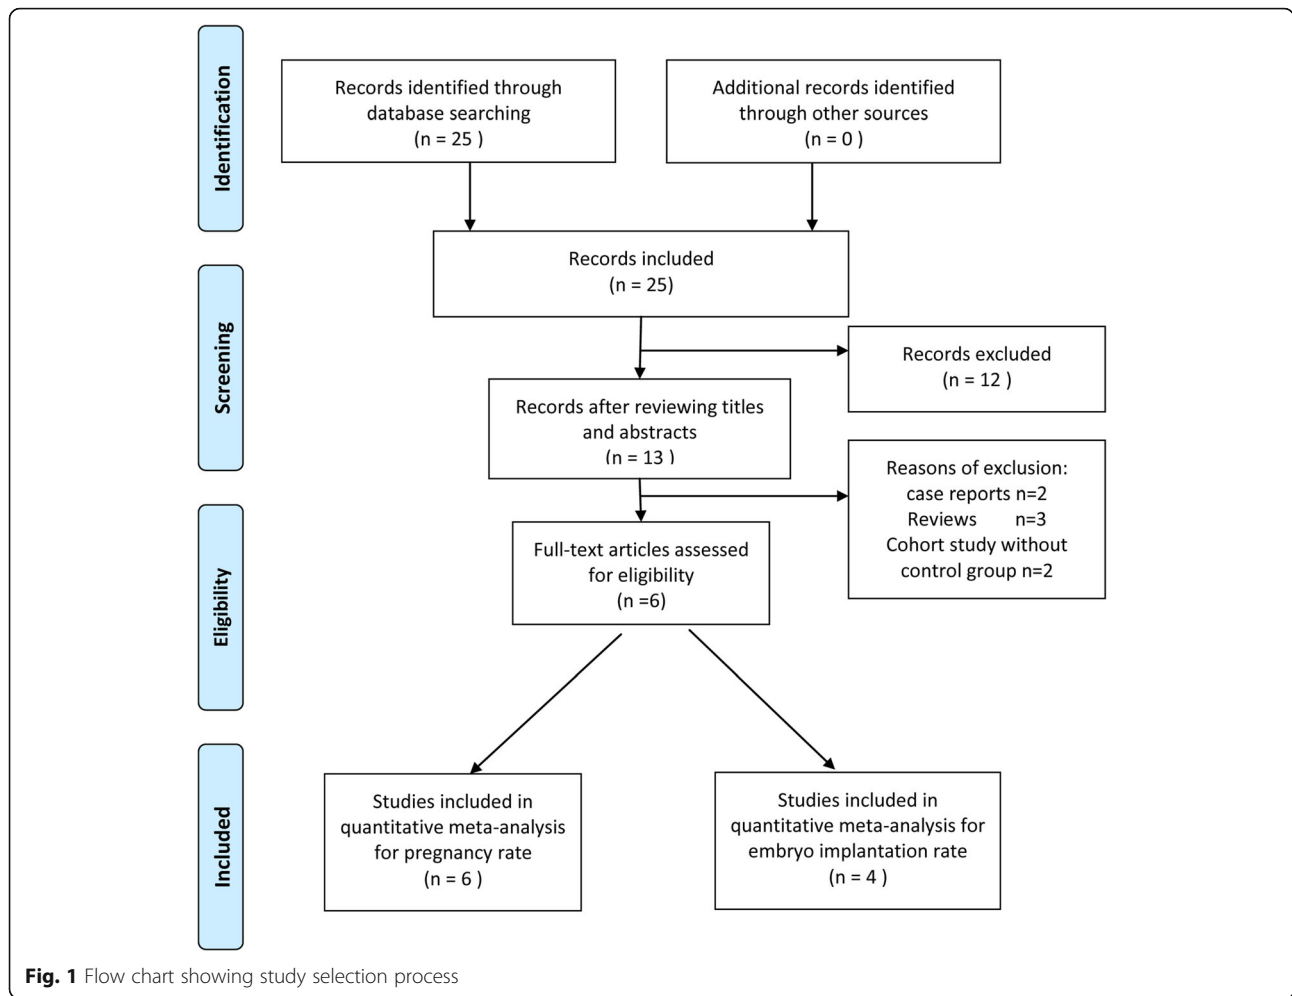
Identification

Records identified through database searching (n = 25 )

Additional records identified through other sources (n = 0 )

Records included (n = 25)

Screening

Records excluded (n = 12 )

Records after reviewing titles and abstracts (n = 13 )

Reasons of exclusion:
case reports n=2
Reviews n=3
Cohort study without control group n=2

Eligibility

Full-text articles assessed for eligibility (n =6)

Included

Studies included in quantitative meta-analysis for pregnancy rate (n = 6 )

Studies included in quantitative meta-analysis for embryo implantation rate (n = 4 )

**Fig. 1** Flow chart showing study selection process